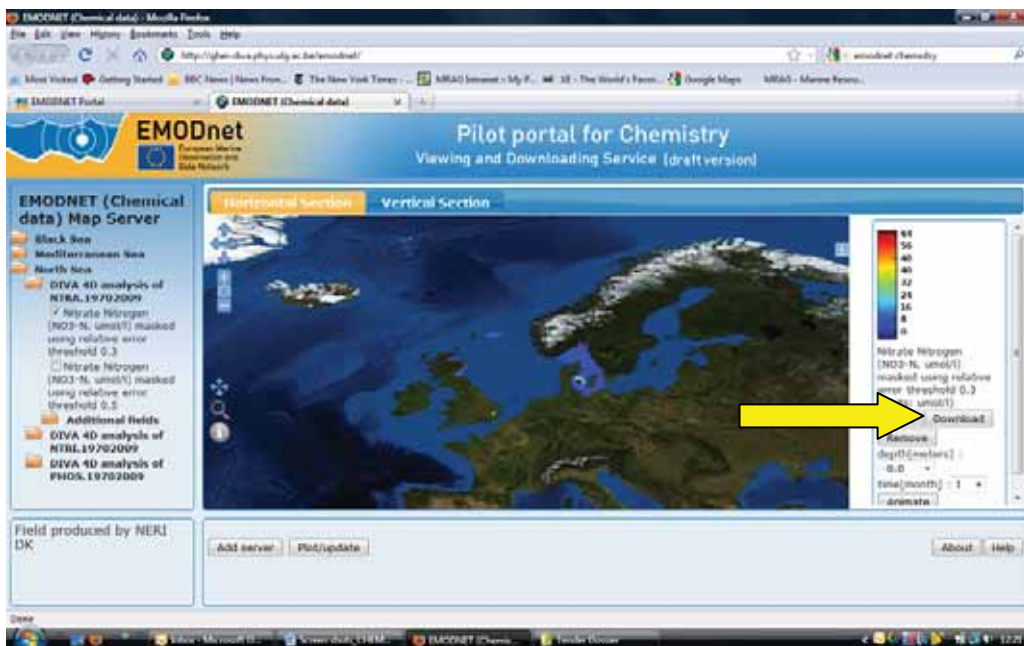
EMODNET (Chemical data) - Mozilla Firefox
File Edit View History Bookmarks Tools Help
http://gher-diva.phys.ulg.ac.be/emodnet/
emodnet chemistry
Most Visited Getting Started BBC News | News Fron... The New York Times - ... MRAG Intranet - My P... 18 - The World's Favor... Google Maps MRAG - Marine Resou...
EMODNET Portal
EMODNET (Chemical data)

EMODnet
European Marine Observation and Data Network
Pilot portal for Chemistry
Viewing and Downloading Service (draft version)

EMODNET (Chemical data) Map Server
Black Sea
Mediterranean Sea
North Sea
DIVA 4D analysis of NTRA.19702009
✓ Nitrate Nitrogen (NO3-N, umol/l) masked using relative error threshold 0.3
Nitrate Nitrogen (NO3-N, umol/l) masked using relative error threshold 0.5
Additional fields
DIVA 4D analysis of NTRI.19702009
DIVA 4D analysis of PHOS.19702009

Horizontal Section
Vertical Section

64
56
48
40
32
24
16
8
0
Nitrate Nitrogen (NO3-N, umol/l) masked using relative error threshold 0.3
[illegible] umol/l)
Download
Remove
depth(meters) :
-0.0
time(month) : 1
animate

Field produced by NERI DK

Add server
Plot/update
About
Help

Done
Inbox - Microsoft O...
Screen shots_CHEM...
EMODNET (Chemic...
Tender Docum